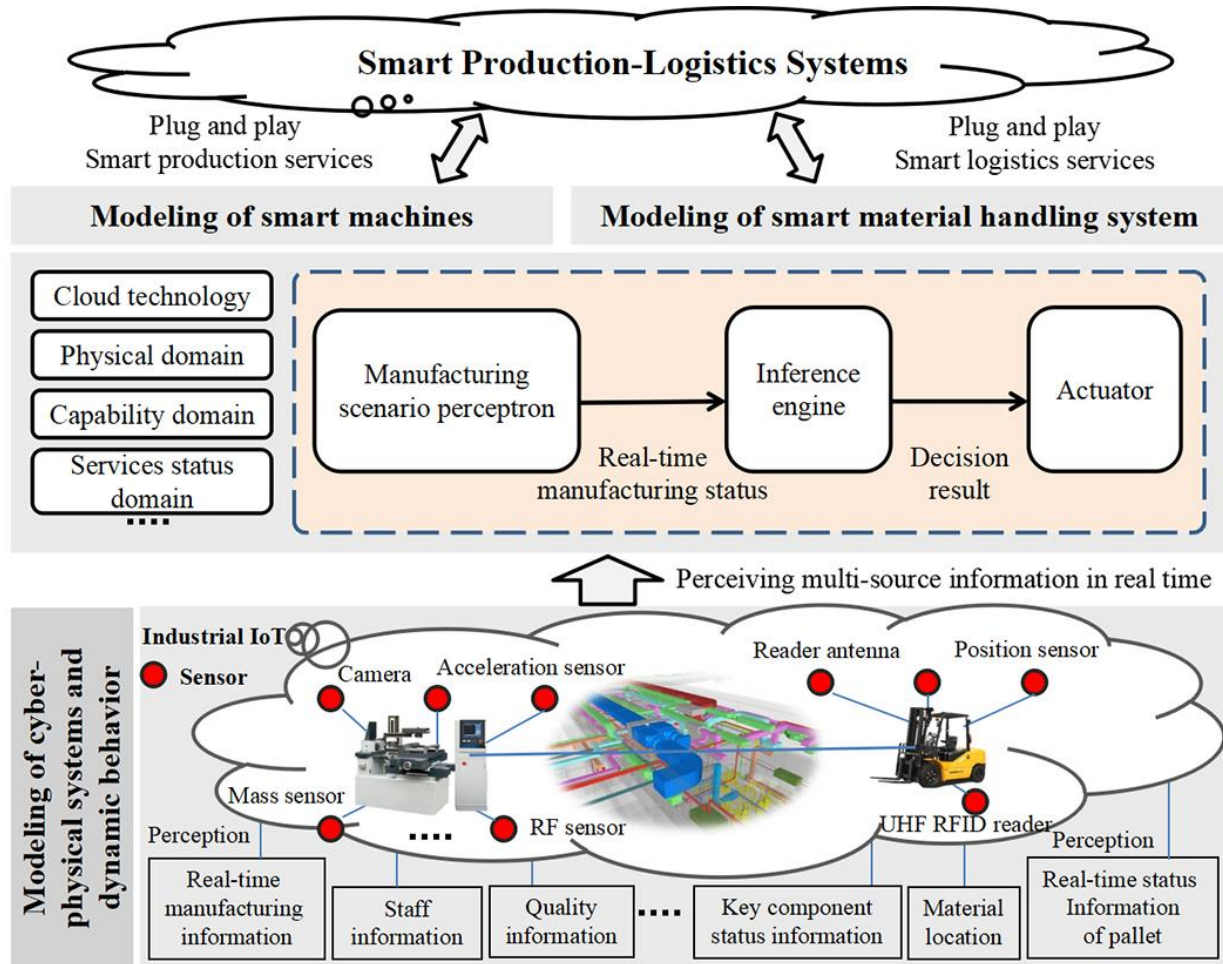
Smart Production-Logistics Systems

Plug and play
Smart production services

Plug and play
Smart logistics services

Modeling of smart machines

Modeling of smart material handling system

Cloud technology

Physical domain

Capability domain

Services status domain

....

Manufacturing scenario perceptron

Inference engine

Actuator

Real-time manufacturing status

Decision result

Perceiving multi-source information in real time

Modeling of cyber-physical systems and dynamic behavior

Industrial IoT

Sensor

Camera

Acceleration sensor

Reader antenna

Position sensor

Mass sensor

RF sensor

UHF RFID reader

....

Perception

Perception

Real-time manufacturing information

Staff information

Quality information

....

Key component status information

Material location

Real-time status Information of pallet